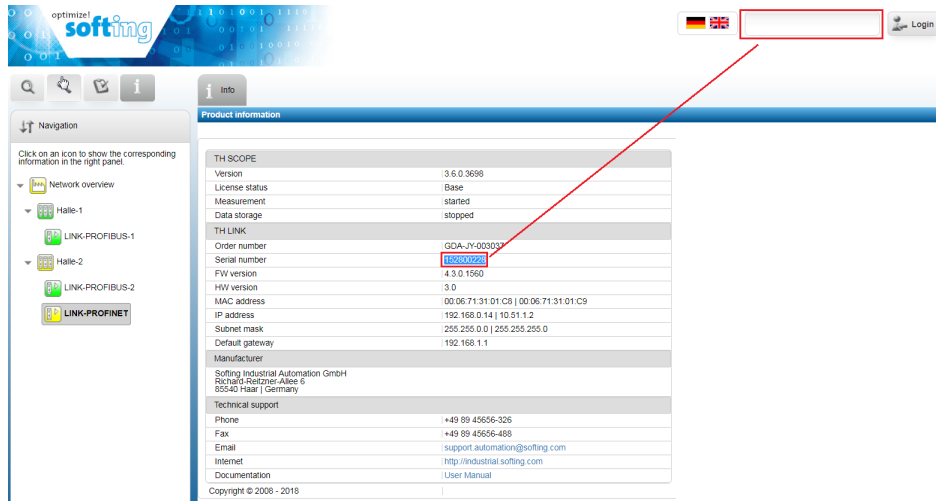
optimize! softing

Login

Info

Navigation

Product information

Click on an icon to show the corresponding information in the right panel.

Network overview

Halle-1

LINK-PROFIBUS-1

Halle-2

LINK-PROFIBUS-2

LINK-PROFINET

| TH SCOPE | |
|---|---|
| Version | 3.6.0.3698 |
| License status | Base |
| Measurement | started |
| Data storage | stopped |
| TH LINK | |
| Order number | GDA-JY-003037 |
| Serial number | 152800228 |
| FW version | 4.3.0.1560 |
| HW version | 3.0 |
| MAC address | 00:06:71:31:01:C8 \| 00:06:71:31:01:C9 |
| IP address | 192.168.0.14 \| 10.51.1.2 |
| Subnet mask | 255.255.0.0 \| 255.255.255.0 |
| Default gateway | 192.168.1.1 |
| Manufacturer | |
| Softing Industrial Automation GmbH Richard-Reitzner-Allee 6 85540 Haar \| Germany | |
| Technical support | |
| Phone | +49 89 45656-326 |
| Fax | +49 89 45656-488 |
| Email | support.automation@softing.com |
| Internet | http://industrial.softing.com |
| Documentation | User Manual |

Copyright © 2008 - 2018